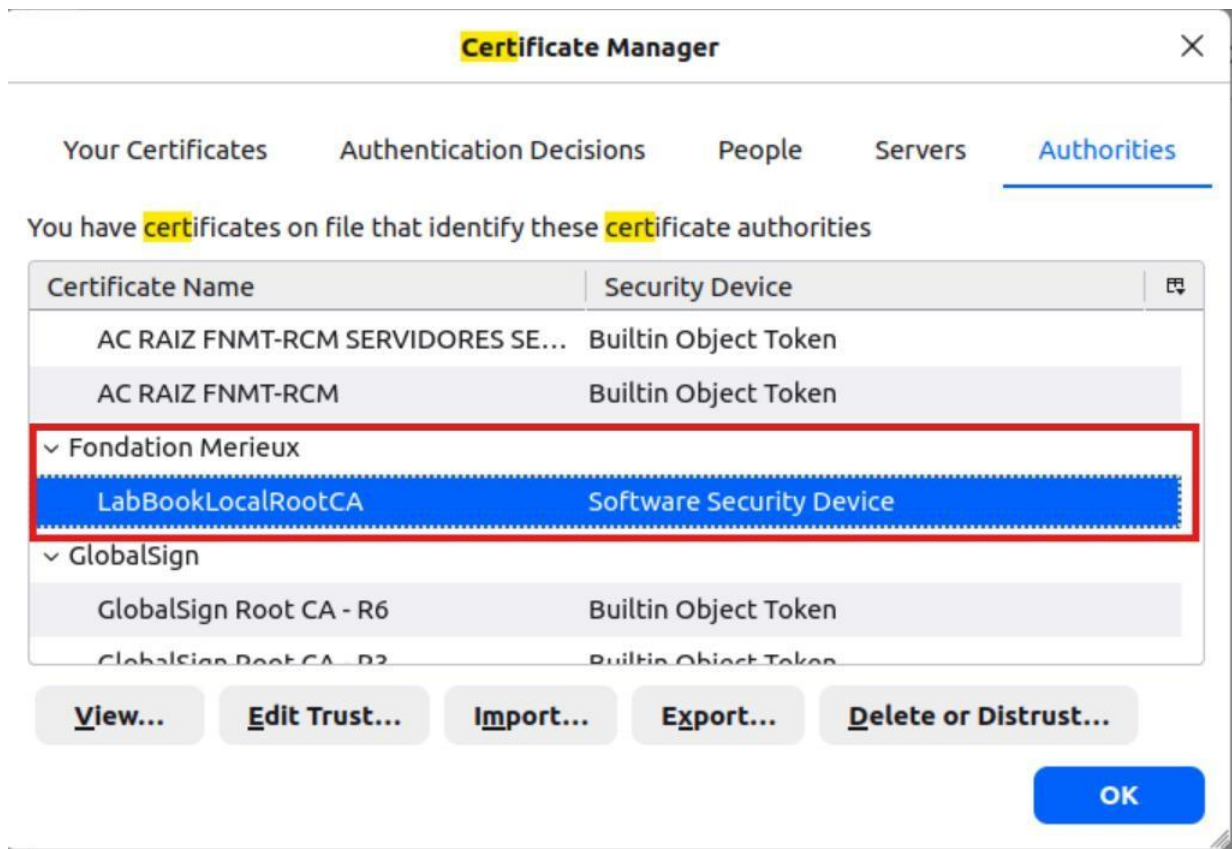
Certificate Manager

Your Certificates Authentication Decisions People Servers Authorities

You have certificates on file that identify these certificate authorities

| Certificate Name | Security Device |
|---|---|
| AC RAIZ FNMT-RCM SERVIDORES SE... | Builtin Object Token |
| AC RAIZ FNMT-RCM | Builtin Object Token |
| ⌄ Fondation Merieux | |
| LabBookLocalRootCA | Software Security Device |
| ⌄ GlobalSign | |
| GlobalSign Root CA - R6 | Builtin Object Token |
| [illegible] | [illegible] |

View... Edit Trust... Import... Export... Delete or Distrust...

OK